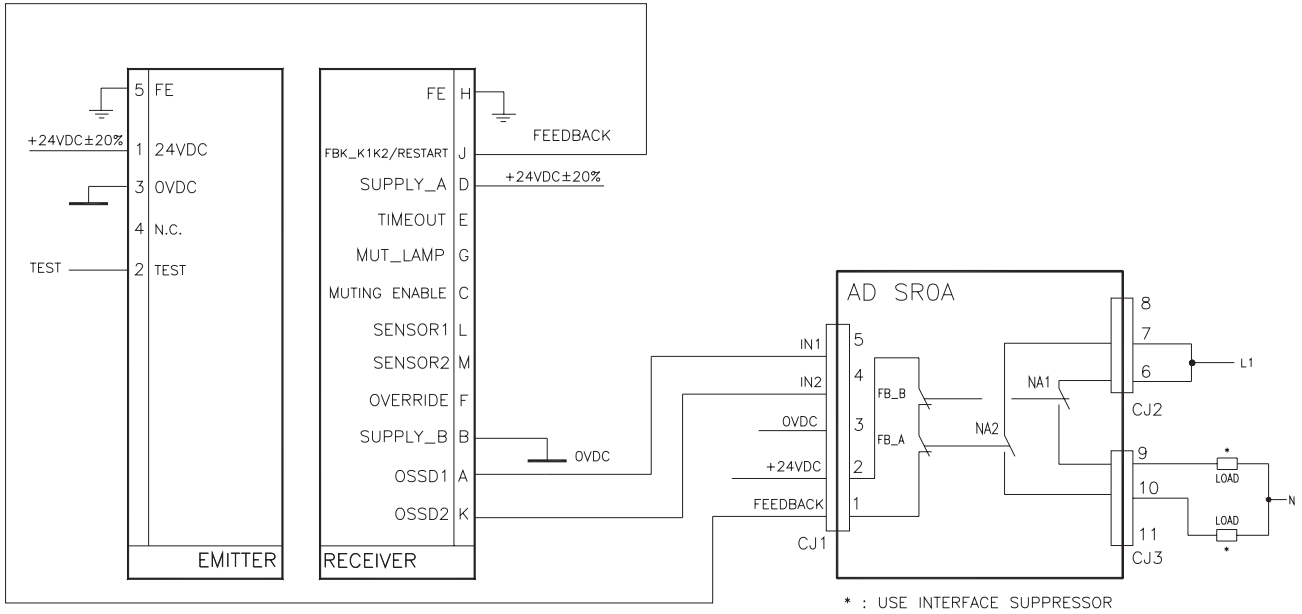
5 FE
+24VDC±20%
1 24VDC
3 0VDC
4 N.C.
TEST
2 TEST
EMITTER

FE H
FBK_K1K2/RESTART J
SUPPLY_A D
TIMEOUT E
MUT_LAMP G
MUTING ENABLE C
SENSOR1 L
SENSOR2 M
OVERRIDE F
SUPPLY_B B
OSSD1 A
OSSD2 K
RECEIVER

FEEDBACK
+24VDC±20%
0VDC

AD SR0A
IN1 5
IN2 4
0VDC 3
+24VDC 2
FEEDBACK 1
CJ1
FB_B
FB_A
NA2
NA1
8
7
6
CJ2
L1
9
10
11
CJ3
*
LOAD
LOAD
*
N

* : USE INTERFACE SUPPRESSOR